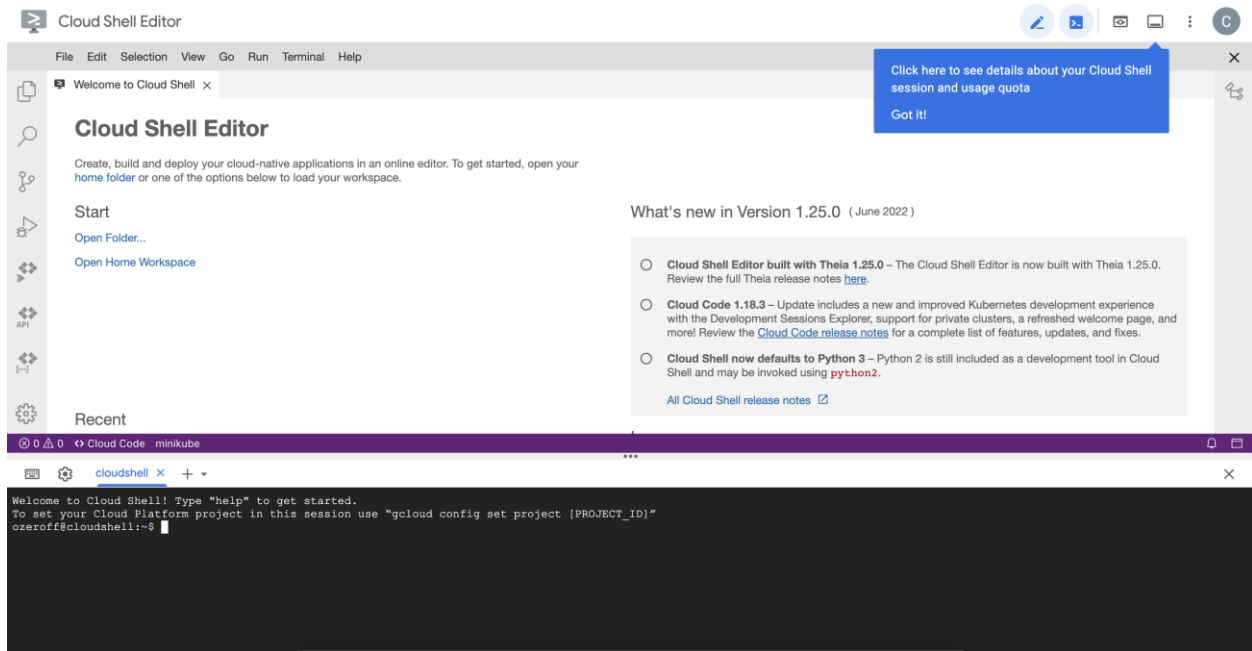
Cloud Shell Editor

C

File Edit Selection View Go Run Terminal Help

Click here to see details about your Cloud Shell session and usage quota

Got it!

Welcome to Cloud Shell ×

Cloud Shell Editor

Create, build and deploy your cloud-native applications in an online editor. To get started, open your home folder or one of the options below to load your workspace.

Start

Open Folder...

Open Home Workspace

Recent

What's new in Version 1.25.0 (June 2022)

Cloud Shell Editor built with Theia 1.25.0 – The Cloud Shell Editor is now built with Theia 1.25.0. Review the full Theia release notes here.

Cloud Code 1.18.3 – Update includes a new and improved Kubernetes development experience with the Development Sessions Explorer, support for private clusters, a refreshed welcome page, and more! Review the Cloud Code release notes for a complete list of features, updates, and fixes.

Cloud Shell now defaults to Python 3 – Python 2 is still included as a development tool in Cloud Shell and may be invoked using python2.

All Cloud Shell release notes

API

⊗ 0 ⚠ 0 <> Cloud Code minikube

cloudshell × + ▾

×

Welcome to Cloud Shell! Type "help" to get started.
To set your Cloud Platform project in this session use "gcloud config set project [PROJECT_ID]"
ozeroff@cloudshell:~$